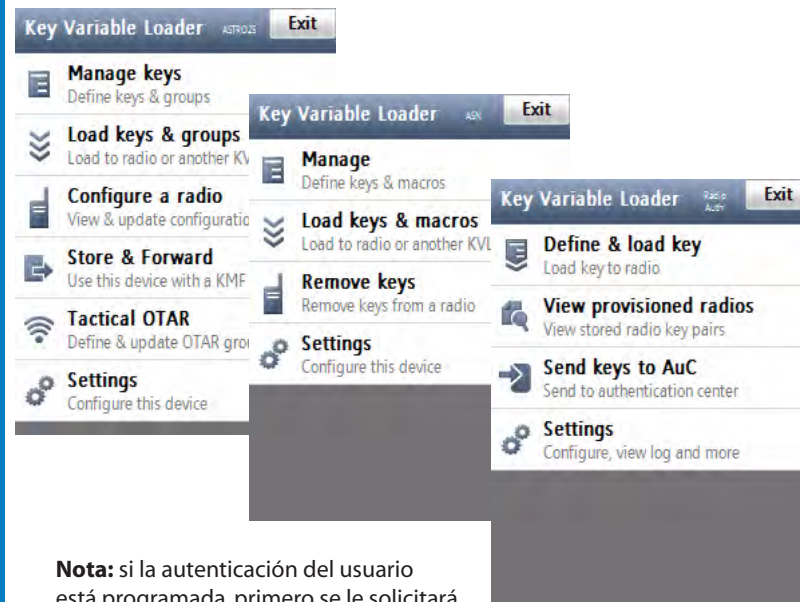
Key Variable Loader ASTRO25 Exit

Manage keys
Define keys & groups

Load keys & groups
Load to radio or another KV

Configure a radio
View & update configuratio

Store & Forward
Use this device with a KMF

Tactical OTAR
Define & update OTAR gro

Settings
Configure this device

Key Variable Loader ASN Exit

Manage
Define keys & macros

Load keys & macros
Load to radio or another KVL

Remove keys
Remove keys from a radio

Settings
Configure this device

Key Variable Loader Radio Auth Exit

Define & load key
Load key to radio

View provisioned radios
View stored radio key pairs

Send keys to AuC
Send to authentication center

Settings
Configure, view log and more

**Nota:** si la autenticación del usuario está programada, primero se le solicitará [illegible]